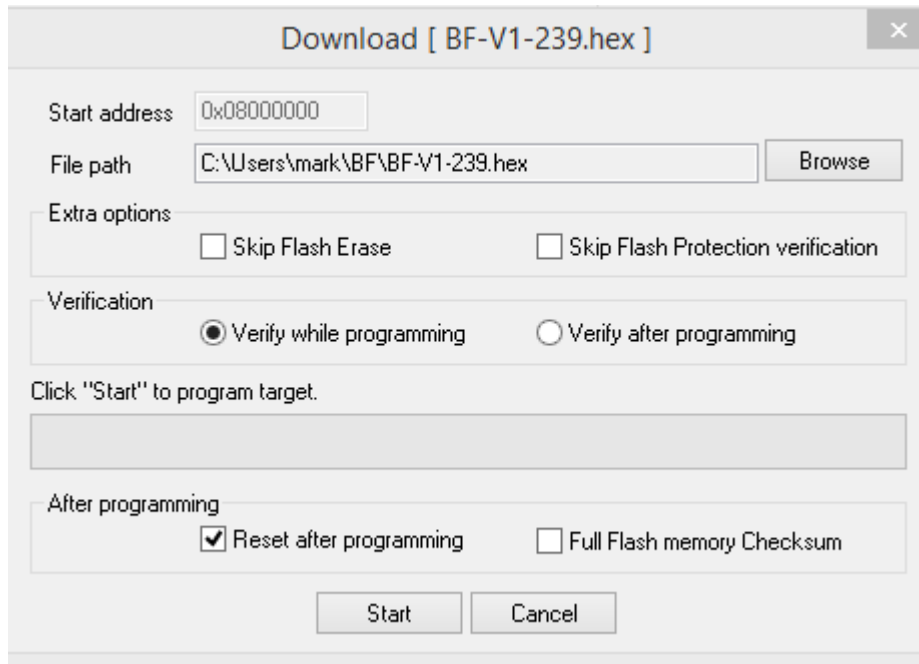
Download [ BF-V1-239.hex ]

×

Start address 0x08000000

File path C:\Users\mark\BF\BF-V1-239.hex Browse

Extra options

Skip Flash Erase

Skip Flash Protection verification

Verification

Verify while programming

Verify after programming

Click "Start" to program target.

After programming

Reset after programming

Full Flash memory Checksum

Start

Cancel